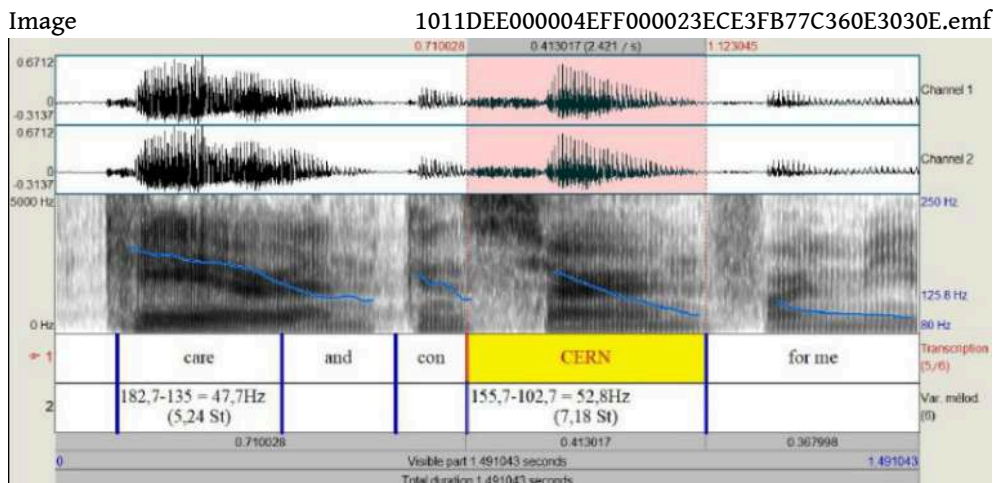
Image 1011DEE000004EFF000023ECE3FB77C360E3030E.emf

0.710028 0.413017 (2.421 / s) 1.123045

0.6712
0
-0.3137
Channel 1

0.6712
0
-0.3137
Channel 2

5000 Hz
0 Hz
250 Hz
125.8 Hz
80 Hz

1 care and con CERN for me Transcription (5/6)

2 182,7-135 = 47,7Hz (5,24 St) 155,7-102,7 = 52,8Hz (7,18 St) Var. mélod. (6)

0.710028 0.413017 0.367998

0 Visible part 1.491043 seconds 1.491043

Total duration 1.491043 seconds